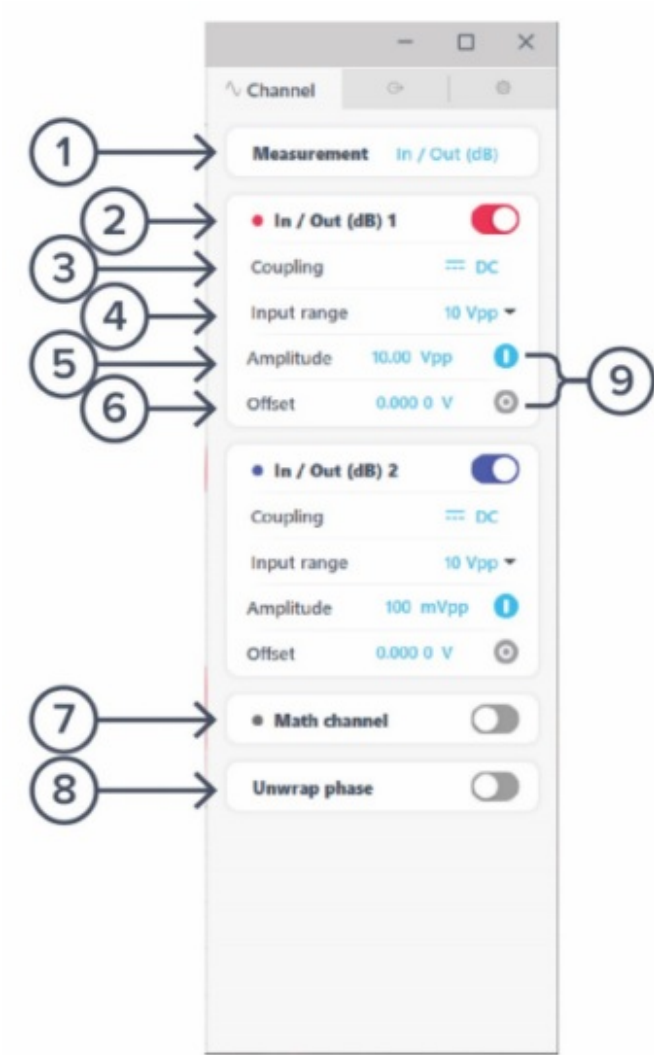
Channel

1 Measurement In / Out (dB)

2 In / Out (dB) 1

3 Coupling DC

4 Input range 10 Vpp

5 Amplitude 10.00 Vpp

6 Offset 0.000 0 V

9

In / Out (dB) 2

Coupling DC

Input range 10 Vpp

Amplitude 100 mVpp

Offset 0.000 0 V

7 Math channel

8 Unwrap phase